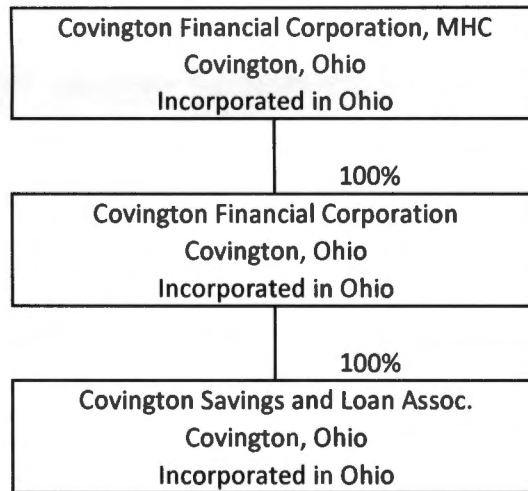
Covington Financial Corporation, MHC
Covington, Ohio
Incorporated in Ohio

100%

Covington Financial Corporation
Covington, Ohio
Incorporated in Ohio

100%

Covington Savings and Loan Assoc.
Covington, Ohio
Incorporated in Ohio